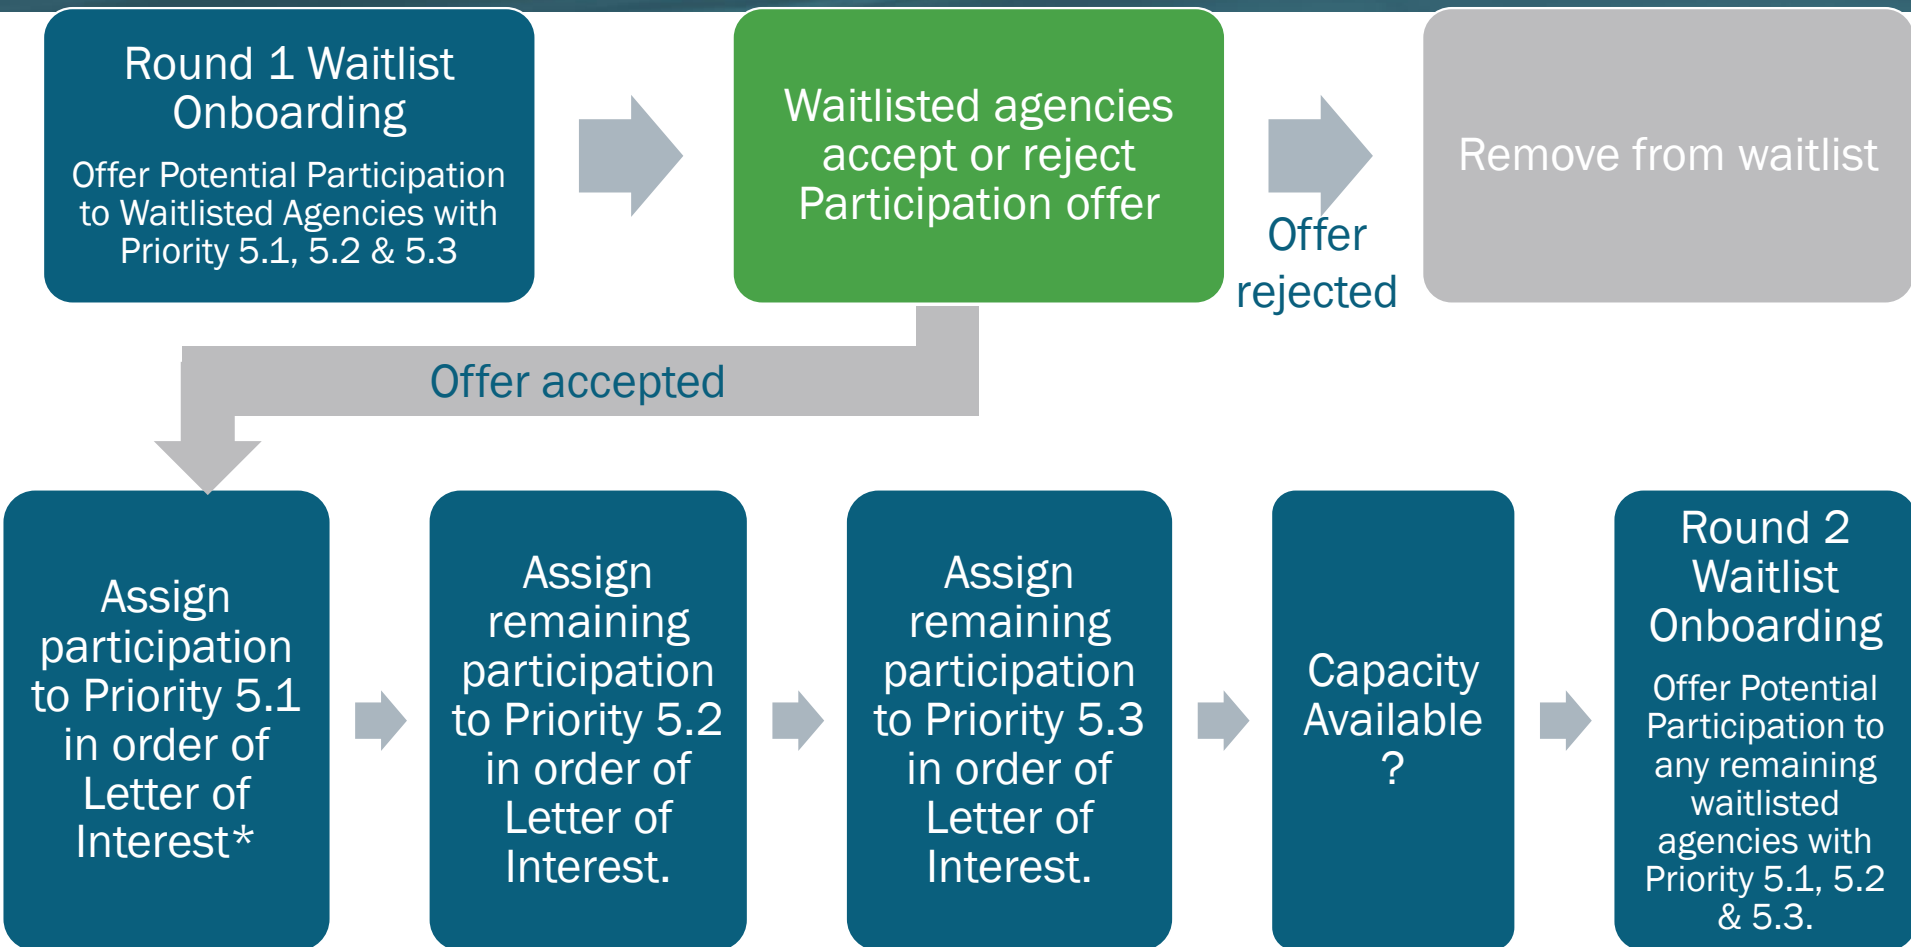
Round 1 Waitlist Onboarding

Offer Potential Participation to Waitlisted Agencies with Priority 5.1, 5.2 & 5.3

Waitlisted agencies accept or reject Participation offer

Offer rejected

Remove from waitlist

Offer accepted

Assign participation to Priority 5.1 in order of Letter of Interest*

Assign remaining participation to Priority 5.2 in order of Letter of Interest.

Assign remaining participation to Priority 5.3 in order of Letter of Interest.

Capacity Available ?

Round 2 Waitlist Onboarding

Offer Potential Participation to any remaining waitlisted agencies with Priority 5.1, 5.2 & 5.3.